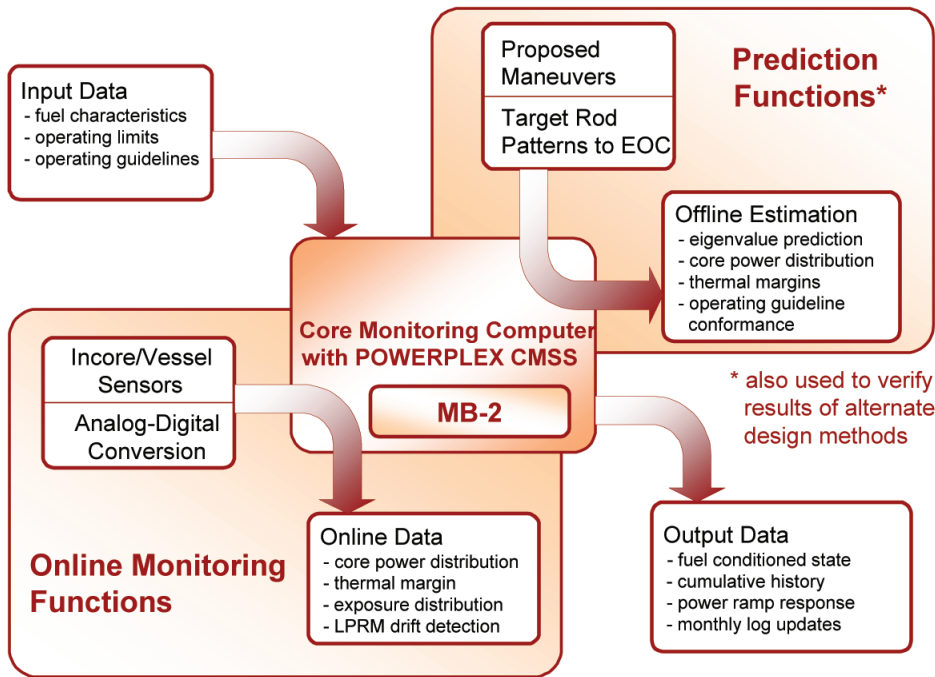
Input Data
- fuel characteristics
- operating limits
- operating guidelines

Proposed Maneuvers

Target Rod Patterns to EOC

Prediction Functions*

Offline Estimation
- eigenvalue prediction
- core power distribution
- thermal margins
- operating guideline conformance

Core Monitoring Computer with POWERPLEX CMSS

MB-2

* also used to verify results of alternate design methods

Incore/Vessel Sensors

Analog-Digital Conversion

Online Data
- core power distribution
- thermal margin
- exposure distribution
- LPRM drift detection

Online Monitoring Functions

Output Data
- fuel conditioned state
- cumulative history
- power ramp response
- monthly log updates